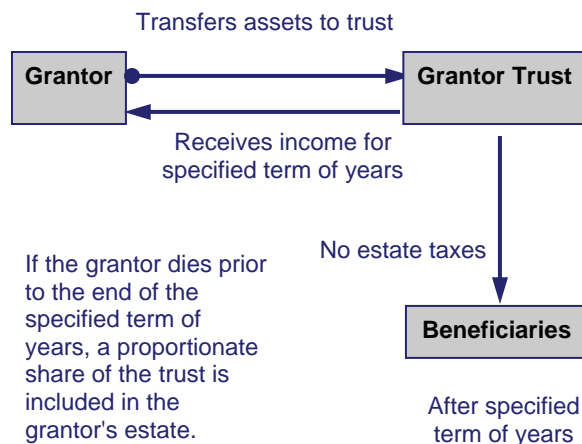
Transfers assets to trust

Grantor

Grantor Trust

Receives income for specified term of years

No estate taxes

If the grantor dies prior to the end of the specified term of years, a proportionate share of the trust is included in the grantor's estate.

Beneficiaries

After specified term of years